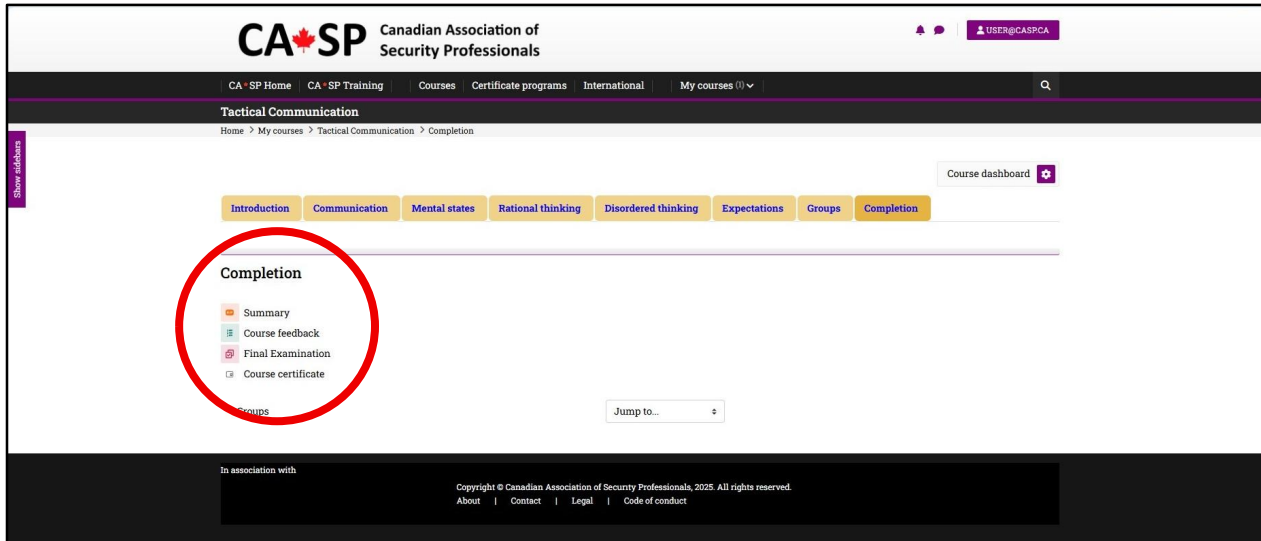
CA✱SP Canadian Association of Security Professionals

USER@CASP.CA

CA✱SP Home | CA✱SP Training | Courses | Certificate programs | International | My courses (1)

Tactical Communication

Home > My courses > Tactical Communication > Completion

Show sidebars

Course dashboard

Introduction | Communication | Mental states | Rational thinking | Disordered thinking | Expectations | Groups | Completion

Completion

Summary
Course feedback
Final Examination
Course certificate

Groups

Jump to...

In association with

Copyright © Canadian Association of Security Professionals, 2025. All rights reserved.
About | Contact | Legal | Code of conduct